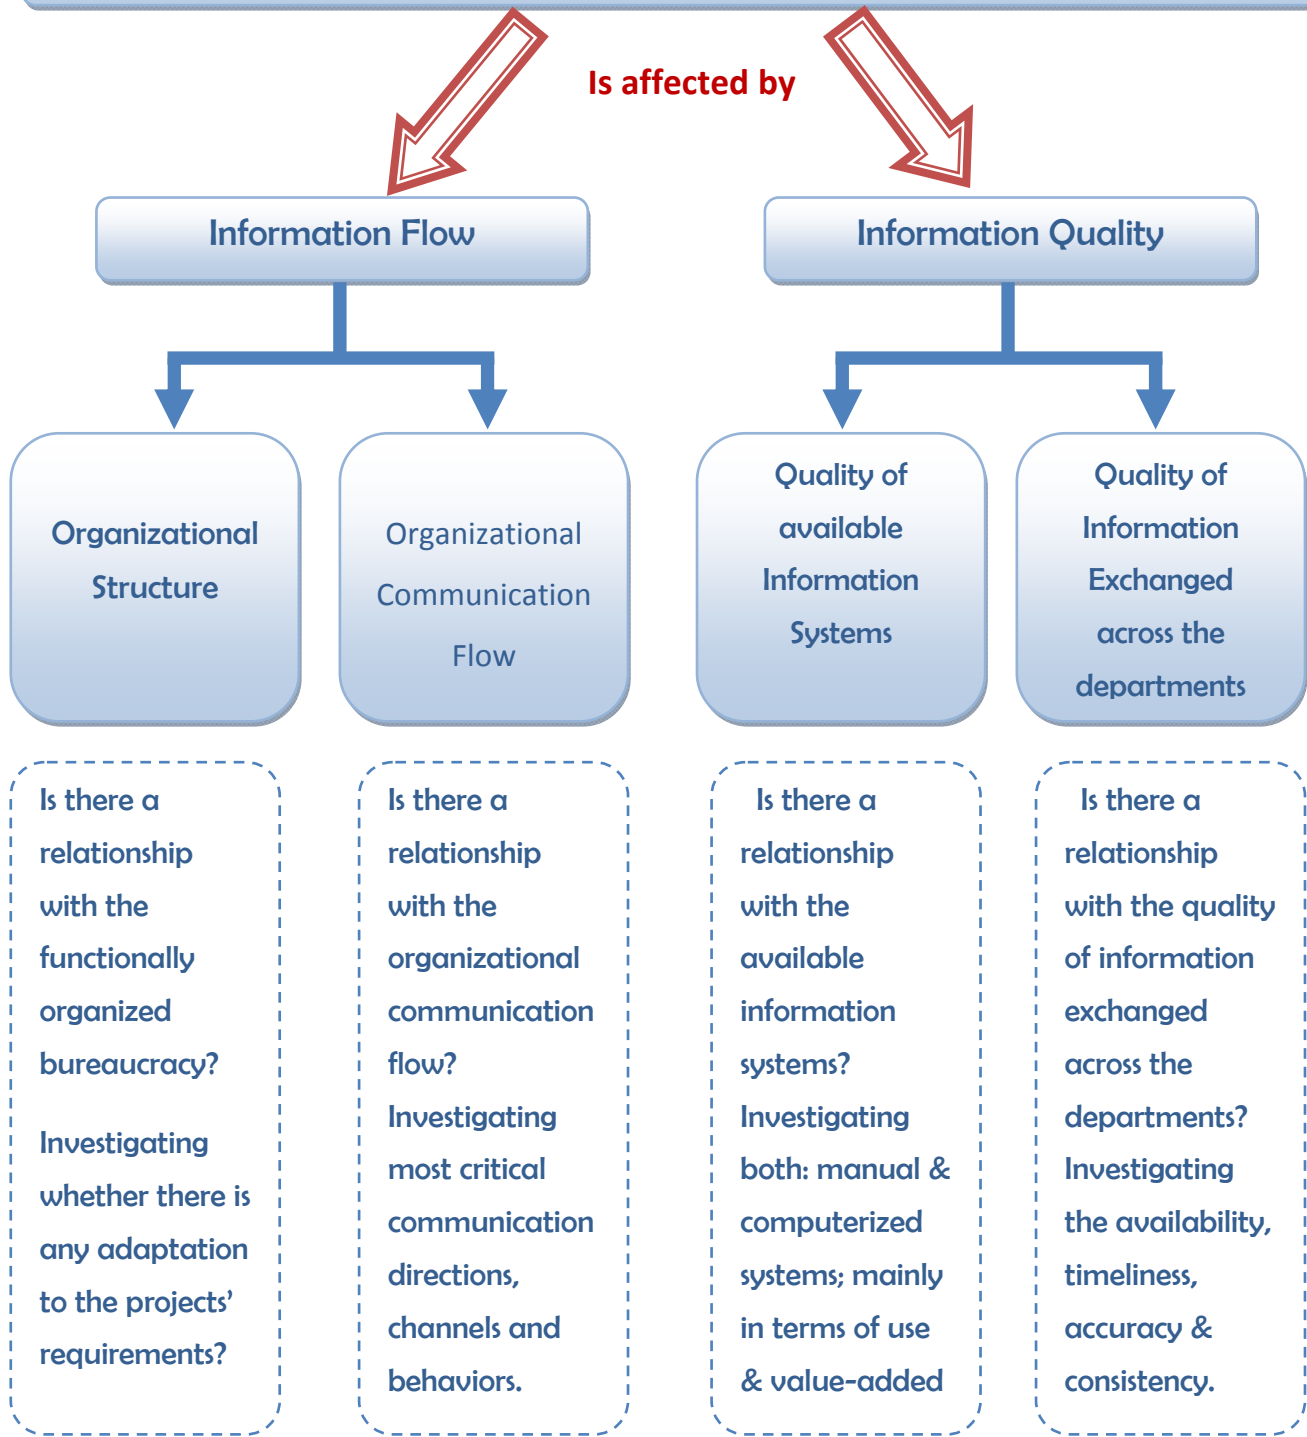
Is affected by

Information Flow

Information Quality

Organizational Structure

Organizational Communication Flow

Quality of available Information Systems

Quality of Information Exchanged across the departments

Is there a relationship with the functionally organized bureaucracy?

Investigating whether there is any adaptation to the projects' requirements?

Is there a relationship with the organizational communication flow?

Investigating most critical communication directions, channels and behaviors.

Is there a relationship with the available information systems?

Investigating both: manual & computerized systems; mainly in terms of use & value-added

Is there a relationship with the quality of information exchanged across the departments?

Investigating the availability, timeliness, accuracy & consistency.